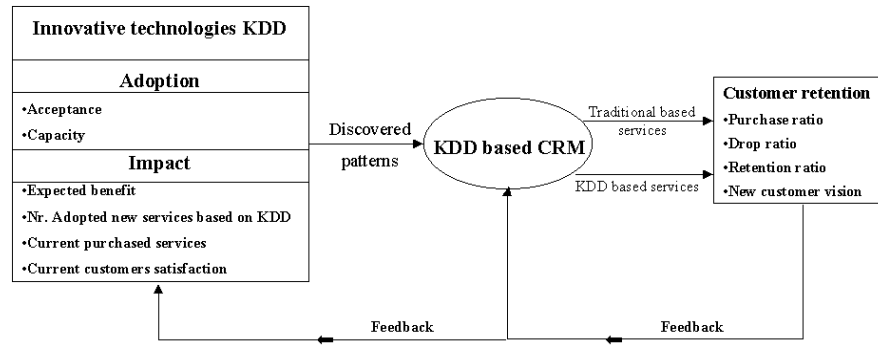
Innovative technologies KDD

Adoption

•Acceptance

•Capacity

Impact

•Expected benefit

•Nr. Adopted new services based on KDD

•Current purchased services

•Current customers satisfaction

Discovered patterns

KDD based CRM

Traditional based services

KDD based services

Customer retention

•Purchase ratio

•Drop ratio

•Retention ratio

•New customer vision

Feedback

Feedback